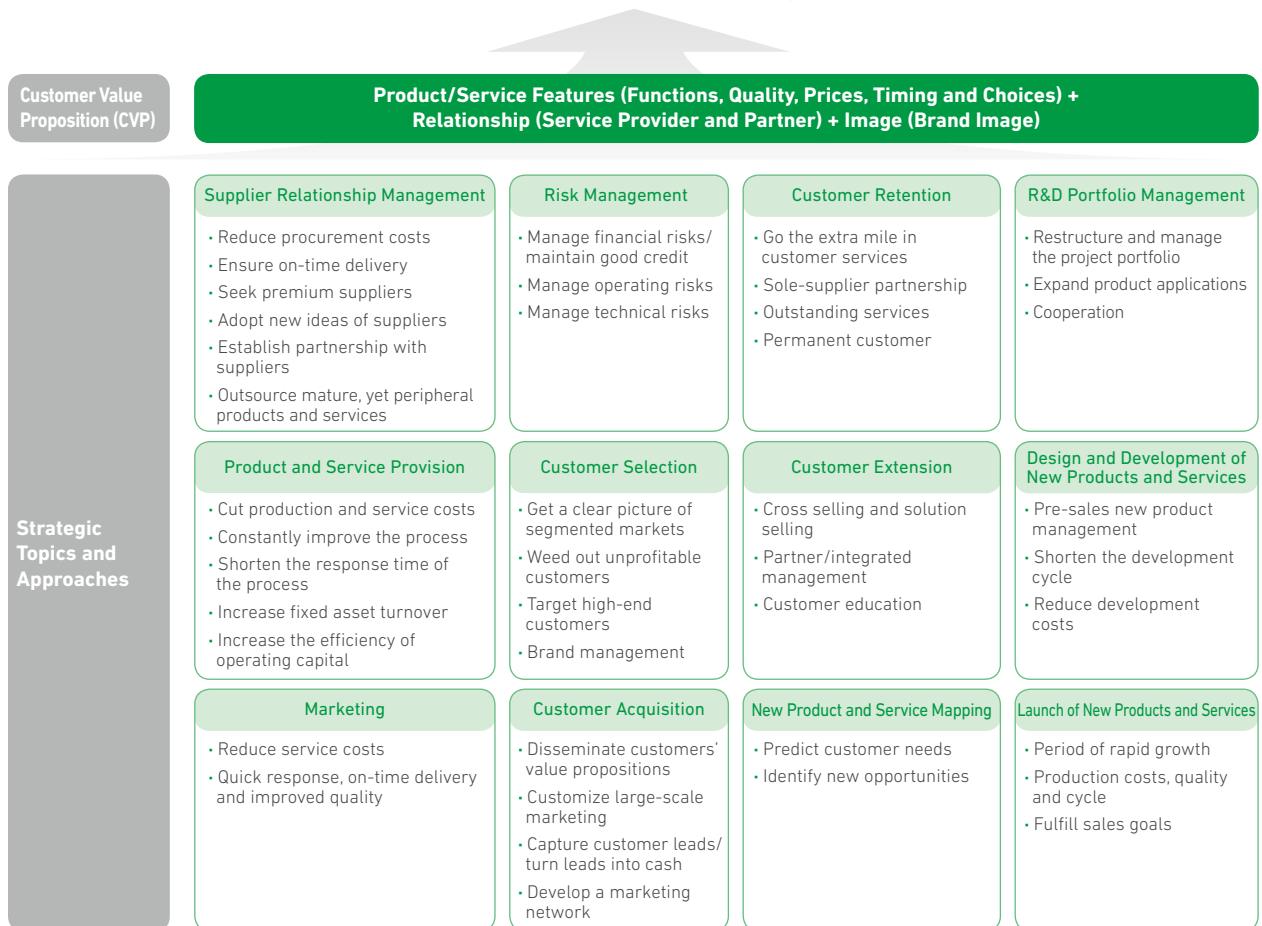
Customer Value Proposition (CVP)

Product/Service Features (Functions, Quality, Prices, Timing and Choices) + Relationship (Service Provider and Partner) + Image (Brand Image)

Strategic Topics and Approaches

Supplier Relationship Management
• Reduce procurement costs
• Ensure on-time delivery
• Seek premium suppliers
• Adopt new ideas of suppliers
• Establish partnership with suppliers
• Outsource mature, yet peripheral products and services

Risk Management
• Manage financial risks/ maintain good credit
• Manage operating risks
• Manage technical risks

Customer Retention
• Go the extra mile in customer services
• Sole-supplier partnership
• Outstanding services
• Permanent customer

R&D Portfolio Management
• Restructure and manage the project portfolio
• Expand product applications
• Cooperation

Product and Service Provision
• Cut production and service costs
• Constantly improve the process
• Shorten the response time of the process
• Increase fixed asset turnover
• Increase the efficiency of operating capital

Customer Selection
• Get a clear picture of segmented markets
• Weed out unprofitable customers
• Target high-end customers
• Brand management

Customer Extension
• Cross selling and solution selling
• Partner/integrated management
• Customer education

Design and Development of New Products and Services
• Pre-sales new product management
• Shorten the development cycle
• Reduce development costs

Marketing
• Reduce service costs
• Quick response, on-time delivery and improved quality

Customer Acquisition
• Disseminate customers' value propositions
• Customize large-scale marketing
• Capture customer leads/ turn leads into cash
• Develop a marketing network

New Product and Service Mapping
• Predict customer needs
• Identify new opportunities

Launch of New Products and Services
• Period of rapid growth
• Production costs, quality and cycle
• Fulfill sales goals